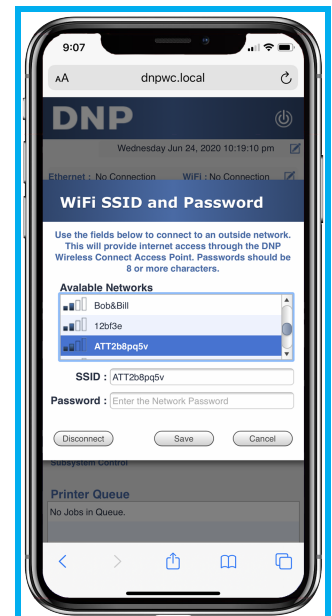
9:07

AA dnpwc.local

DNP

Wednesday Jun 24, 2020 10:19:10 pm

Ethernet : No Connection WiFi : No Connection

WiFi SSID and Password

Use the fields below to connect to an outside network. This will provide internet access through the DNP Wireless Connect Access Point. Passwords should be 8 or more characters.

Available Networks

Bob&Bill

12bf3e

ATT2b8pq5v

SSID : ATT2b8pq5v

Password : Enter the Network Password

Disconnect Save Cancel

Subsystem Control

Printer Queue

No Jobs in Queue.